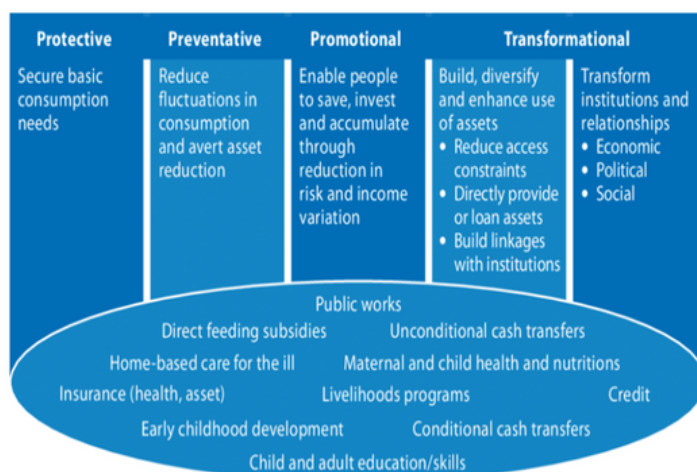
Protective

Secure basic consumption needs

Preventative

Reduce fluctuations in consumption and avert asset reduction

Promotional

Enable people to save, invest and accumulate through reduction in risk and income variation

Transformational

Build, diversify and enhance use of assets
• Reduce access constraints
• Directly provide or loan assets
• Build linkages with institutions

Transform institutions and relationships
• Economic
• Political
• Social

Public works
Direct feeding subsidies
Unconditional cash transfers
Home-based care for the ill
Maternal and child health and nutritions
Insurance (health, asset)
Livelihoods programs
Credit
Early childhood development
Conditional cash transfers
Child and adult education/skills